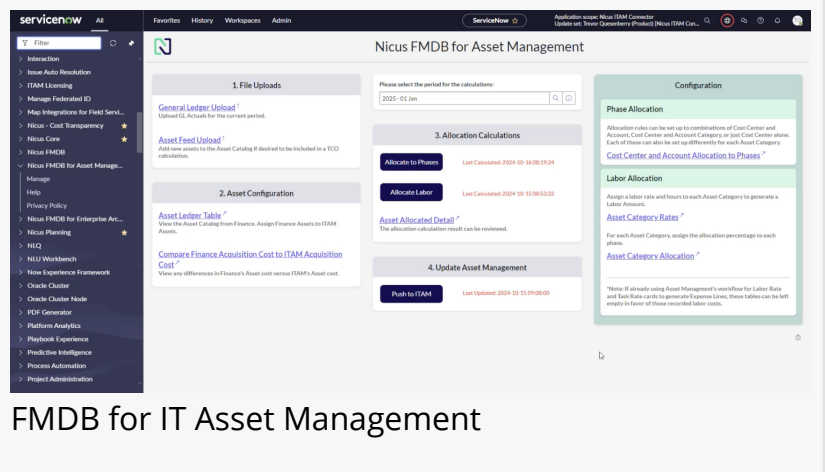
servicenow All

Favorites History Workspaces Admin

ServiceNow ☆

Application scope: Nicus ITAM Connector
Update set: Trevor Quesenberry (Product) [Nicus ITAM Con...

Filter

> Interaction
> Issue Auto Resolution
> ITAM Licensing
> Manage Federated ID
> Map Integrations for Field Servi...
> Nicus - Cost Transparency ★
> Nicus Core ★
> Nicus FMDB
∨ Nicus FMDB for Asset Manage...
Manage
Help
Privacy Policy
> Nicus FMDB for Enterprise Arc...
> Nicus Planning ★
> NLQ
> NLU Workbench
> Now Experience Framework
> Oracle Cluster
> Oracle Cluster Node
> PDF Generator
> Platform Analytics
> Playbook Experience
> Predictive Intelligence
> Process Automation
> Project Administration

Nicus FMDB for Asset Management

1. File Uploads

General Ledger Upload
Upload GL Actuals for the current period.

Asset Feed Upload
Add new assets to the Asset Catalog if desired to be included in a TCO calculation.

2. Asset Configuration

Asset Ledger Table
View the Asset Catalog from Finance. Assign Finance Assets to ITAM Assets.

Compare Finance Acquisition Cost to ITAM Acquisition Cost
View any differences in Finance's Asset cost versus ITAM's Asset cost.

Please select the period for the calculations:
2025 - 01 Jan

3. Allocation Calculations

Allocate to Phases Last Calculated: 2024-10-16 08:19:24

Allocate Labor Last Calculated: 2024-10-15 08:53:32

Asset Allocated Detail
The allocation calculation result can be reviewed.

4. Update Asset Management

Push to ITAM Last Updated: 2024-10-15 09:08:00

Configuration

Phase Allocation

Allocation rules can be set up to combinations of Cost Center and Account, Cost Center and Asset Category, or just Cost Center alone. Each of these can also be set up differently for each Asset Category.

Cost Center and Account Allocation to Phases

Labor Allocation

Assign a labor rate and hours to each Asset Category to generate a Labor Amount.

Asset Category Rates

For each Asset Category, assign the allocation percentage to each phase.

Asset Category Allocation

*Note: If already using Asset Managment's workflow for Labor Rate and Task Rate cards to generate Expense Lines, these tables can be left empty in favor of those recorded labor costs.

FMDB for IT Asset Management